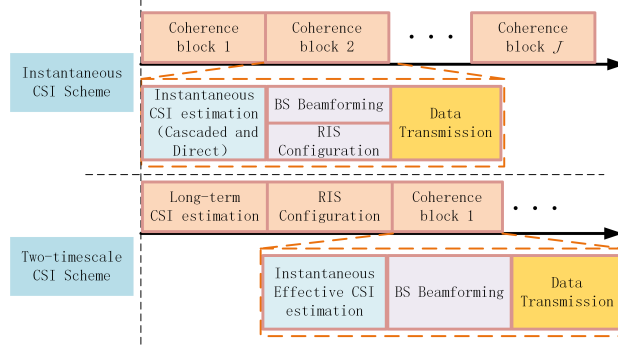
Coherence block 1

Coherence block 2

. . .

Coherence block $J$

Instantaneous CSI Scheme

Instantaneous CSI estimation (Cascaded and Direct)

BS Beamforming

RIS Configuration

Data Transmission

Long-term CSI estimation

RIS Configuration

Coherence block 1

. . .

Two-timescale CSI Scheme

Instantaneous Effective CSI estimation

BS Beamforming

Data Transmission